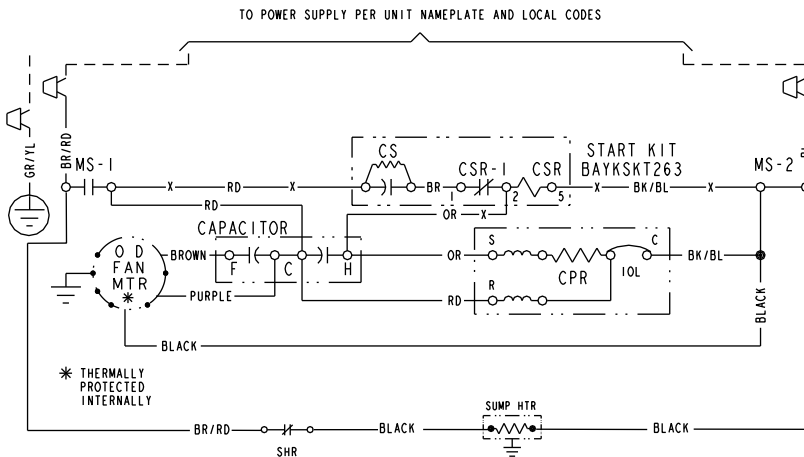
TO POWER SUPPLY PER UNIT NAMEPLATE AND LOCAL CODES

GR/YL

BR/RD

MS-1

X RD X

CS

BR

CSR-1

1

2

CSR

5

START KIT
BAYKSKT263

X BK/BL X

MS-2

OR X

CAPACITOR

RD

O D
FAN
MTR

BROWN

F

C

H

PURPLE

OR

S

CPR

C

IOL

BK/BL

RD

R

BLACK

BLACK

✻ THERMALLY PROTECTED INTERNALLY

BR/RD

SHR

BLACK

SUMP HTR

BLACK